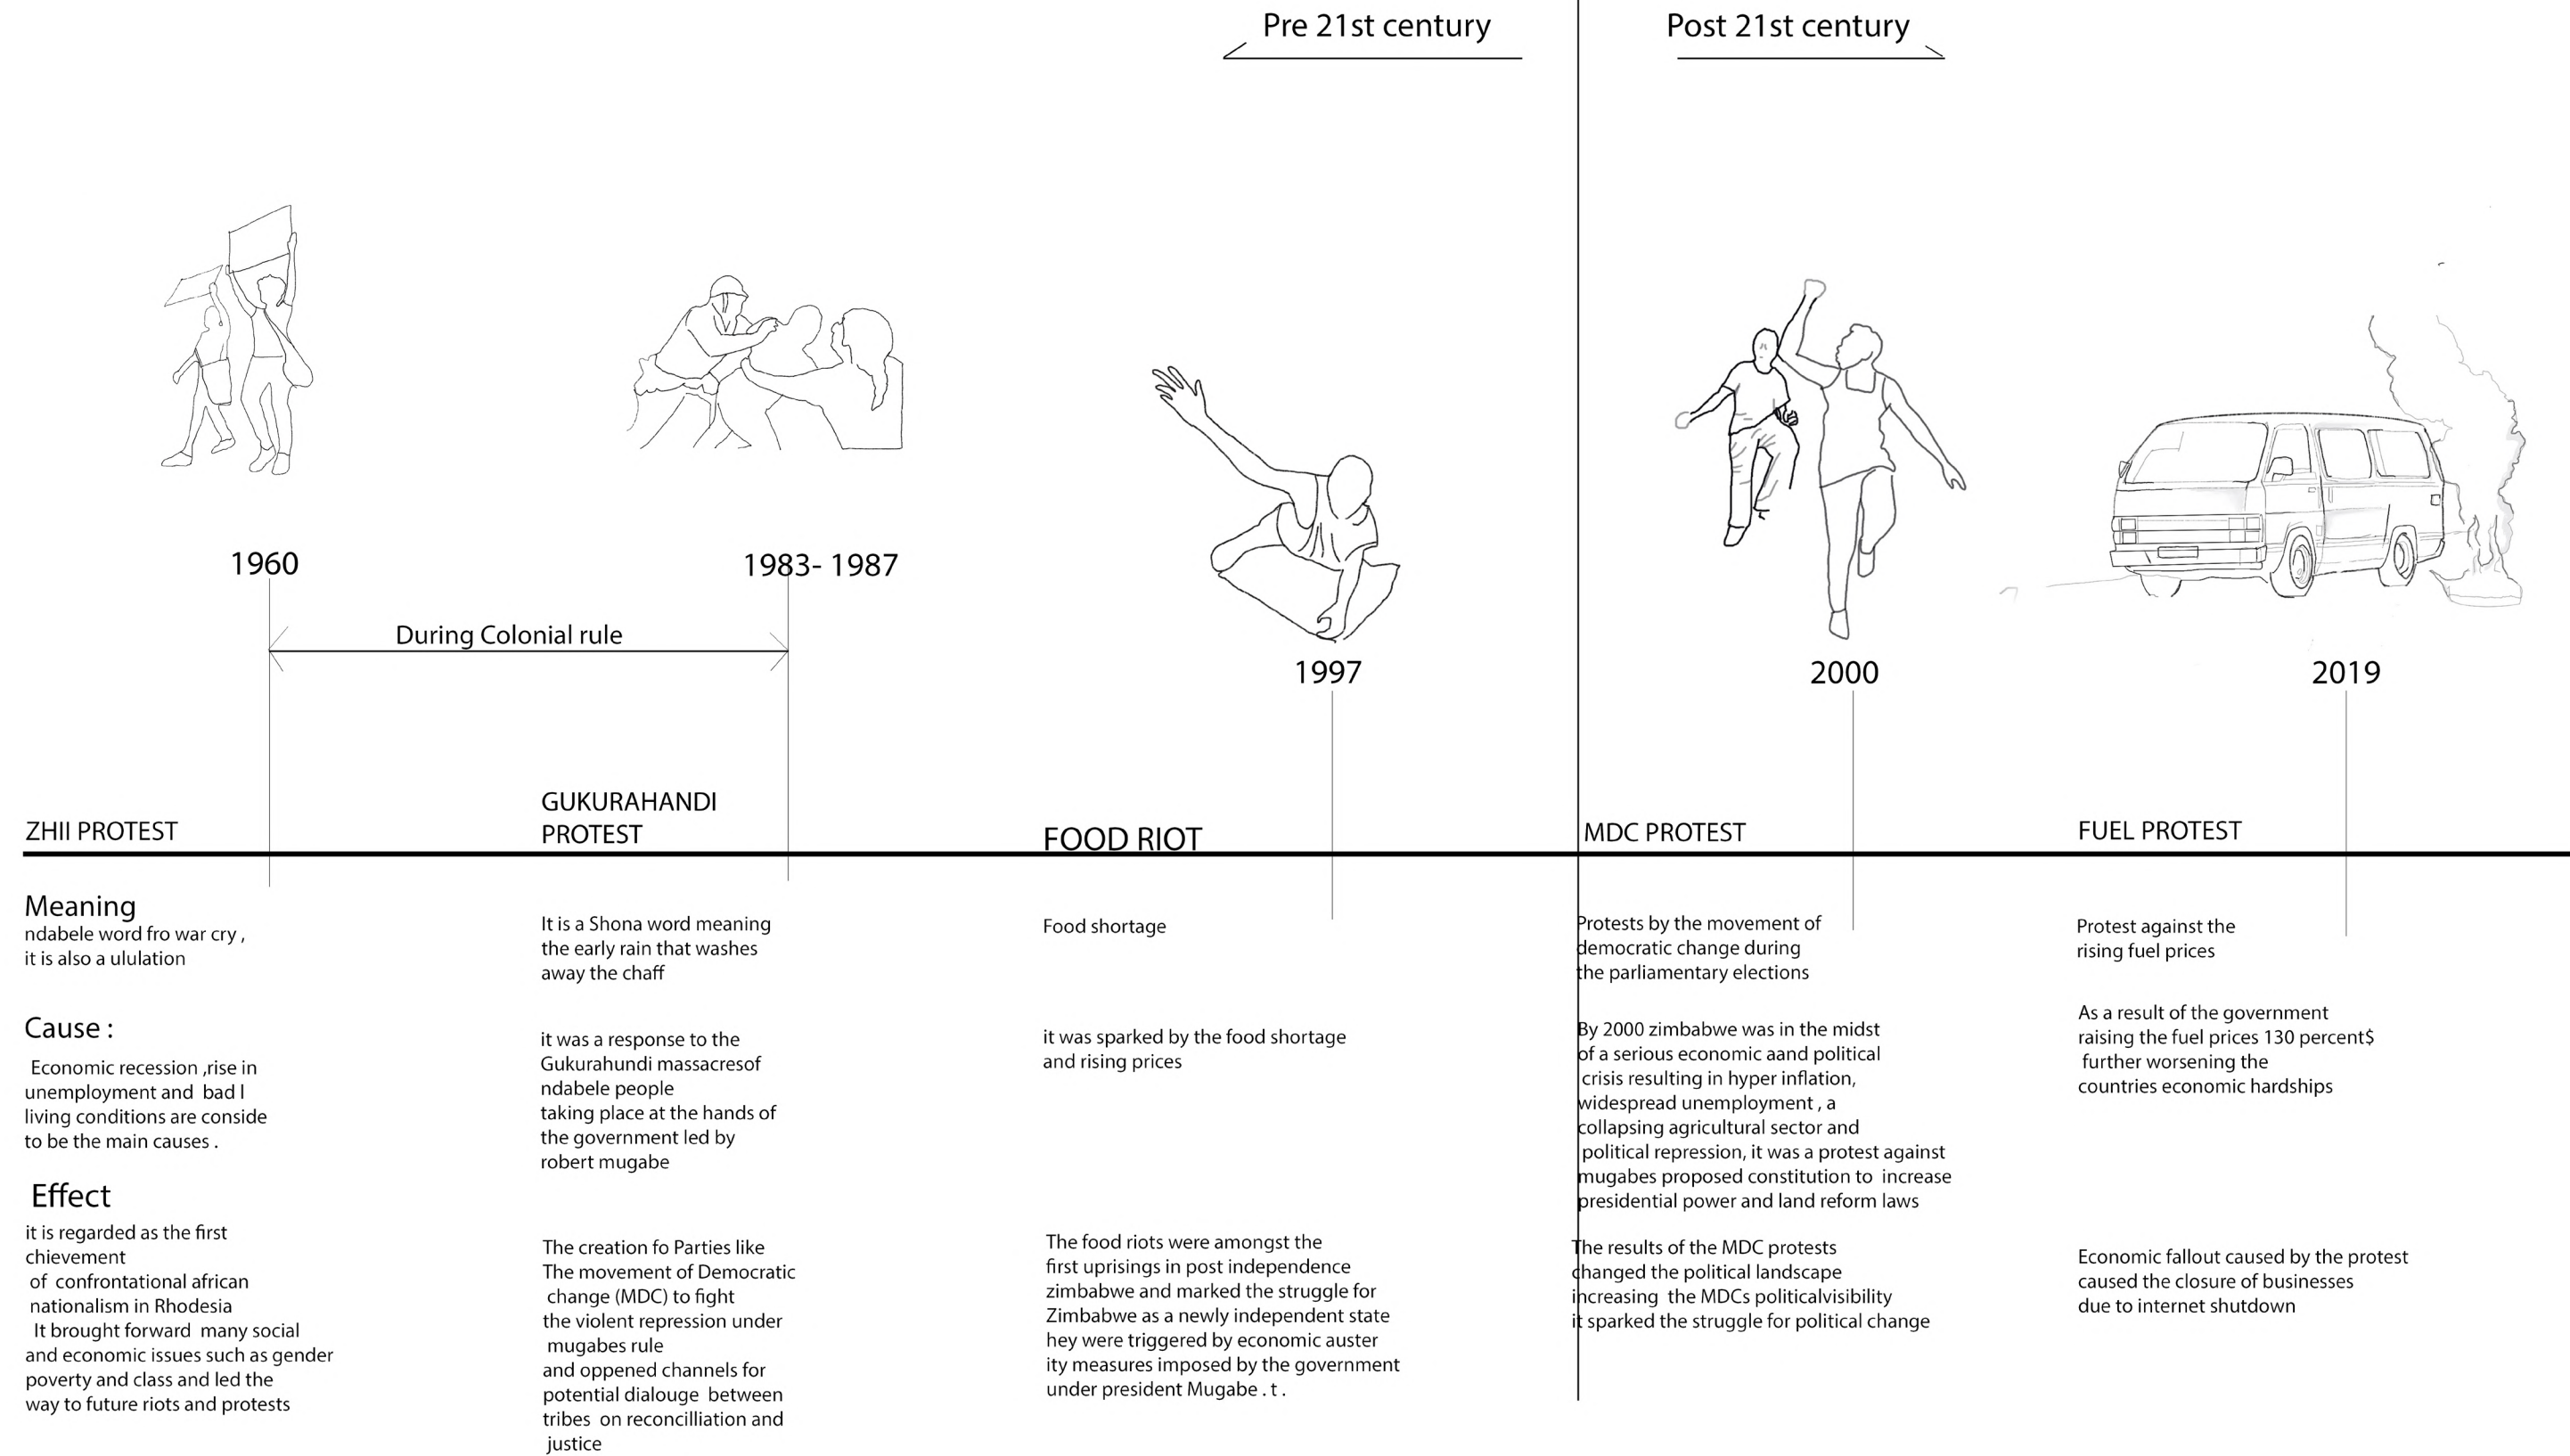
Pre 21st century

Post 21st century

1960

1983- 1987

During Colonial rule

1997

2000

2019

ZHII PROTEST

GUKURAHANDI PROTEST

FOOD RIOT

MDC PROTEST

FUEL PROTEST

Meaning
ndabele word fro war cry , it is also a ululation

It is a Shona word meaning the early rain that washes away the chaff

Food shortage

Protests by the movement of democratic change during the parliamentary elections

Protest against the rising fuel prices

Cause :
Economic recession ,rise in unemployment and bad l living conditions are conside to be the main causes .

it was a response to the Gukurahundi massacresof ndabele people taking place at the hands of the government led by robert mugabe

it was sparked by the food shortage and rising prices

By 2000 zimbabwe was in the midst of a serious economic aand political crisis resulting in hyper inflation, widespread unemployment , a collapsing agricultural sector and political repression, it was a protest against mugabes proposed constitution to increase presidential power and land reform laws

As a result of the government raising the fuel prices 130 percent$ further worsening the countries economic hardships

Effect
it is regarded as the first chievement of confrontational african nationalism in Rhodesia It brought forward many social and economic issues such as gender poverty and class and led the way to future riots and protests

The creation fo Parties like The movement of Democratic change (MDC) to fight the violent repression under mugabes rule and oppened channels for potential dialouge between tribes on reconcilliation and justice

The food riots were amongst the first uprisings in post independence zimbabwe and marked the struggle for Zimbabwe as a newly independent state hey were triggered by economic auster ity measures imposed by the government under president Mugabe . t .

The results of the MDC protests changed the political landscape increasing the MDCs politicalvisibility it sparked the struggle for political change

Economic fallout caused by the protest caused the closure of businesses due to internet shutdown